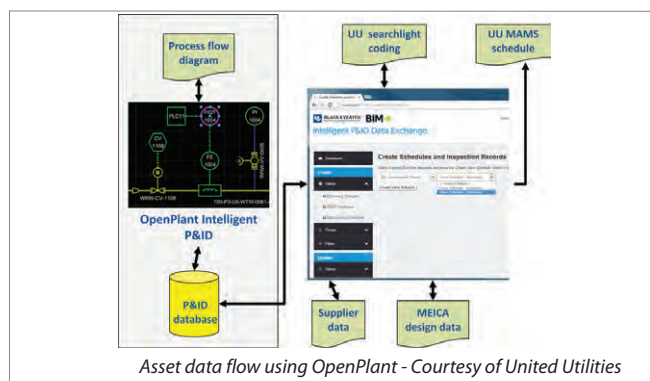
Process flow diagram

UU searchlight coding

UU MAMS schedule

PLC1

CV 1108

FE 1008

FI 1004

WRW-CV-1108

700-P3-US-WTW-0061

OpenPlant Intelligent P&ID

P&ID database

BLACK & VEATCH

BIM

Intelligent P&ID Data Exchange

Create Schedules and Inspection Records

Create

Create New Schedule

Supplier data

MEICA design data

Asset data flow using OpenPlant - Courtesy of United Utilities